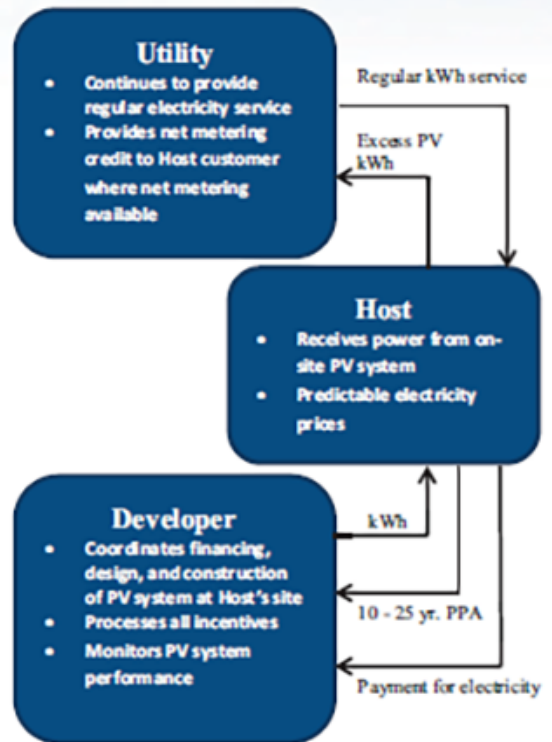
Utility

- Continues to provide regular electricity service
- Provides net metering credit to Host customer where net metering available

Regular kWh service

Excess PV kWh

Host

- Receives power from on-site PV system
- Predictable electricity prices

Developer

- Coordinates financing, design, and construction of PV system at Host's site
- Processes all incentives
- Monitors PV system performance

kWh

10 - 25 yr. PPA

Payment for electricity